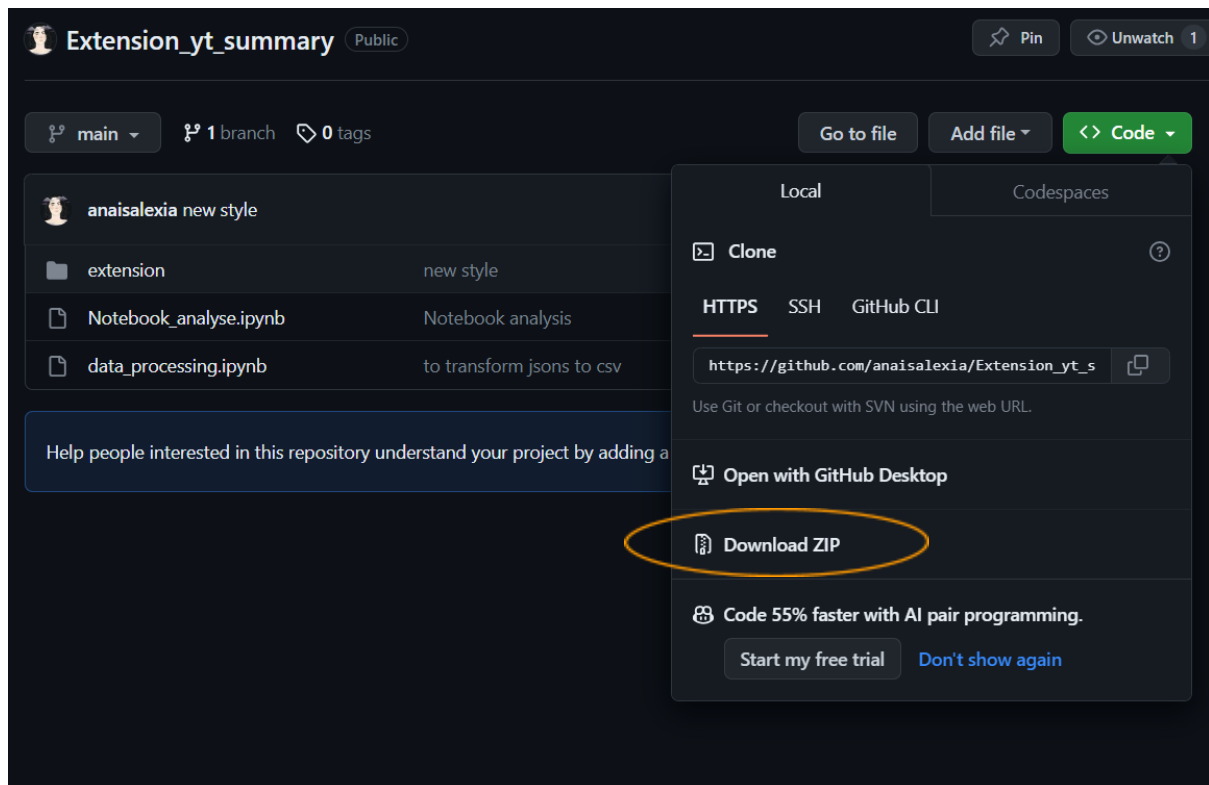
Extension_yt_summary Public

Pin

Unwatch 1

main

1 branch

0 tags

Go to file

Add file

Code

anaisalexia new style

extension

new style

Notebook_analyse.ipynb

Notebook analysis

data_processing.ipynb

to transform jsons to csv

Help people interested in this repository understand your project by adding a

Local

Codespaces

Clone

HTTPS

SSH

GitHub CLI

https://github.com/anaisalexia/Extension_yt_s

Use Git or checkout with SVN using the web URL.

Open with GitHub Desktop

Download ZIP

Code 55% faster with AI pair programming.

Start my free trial

Don't show again